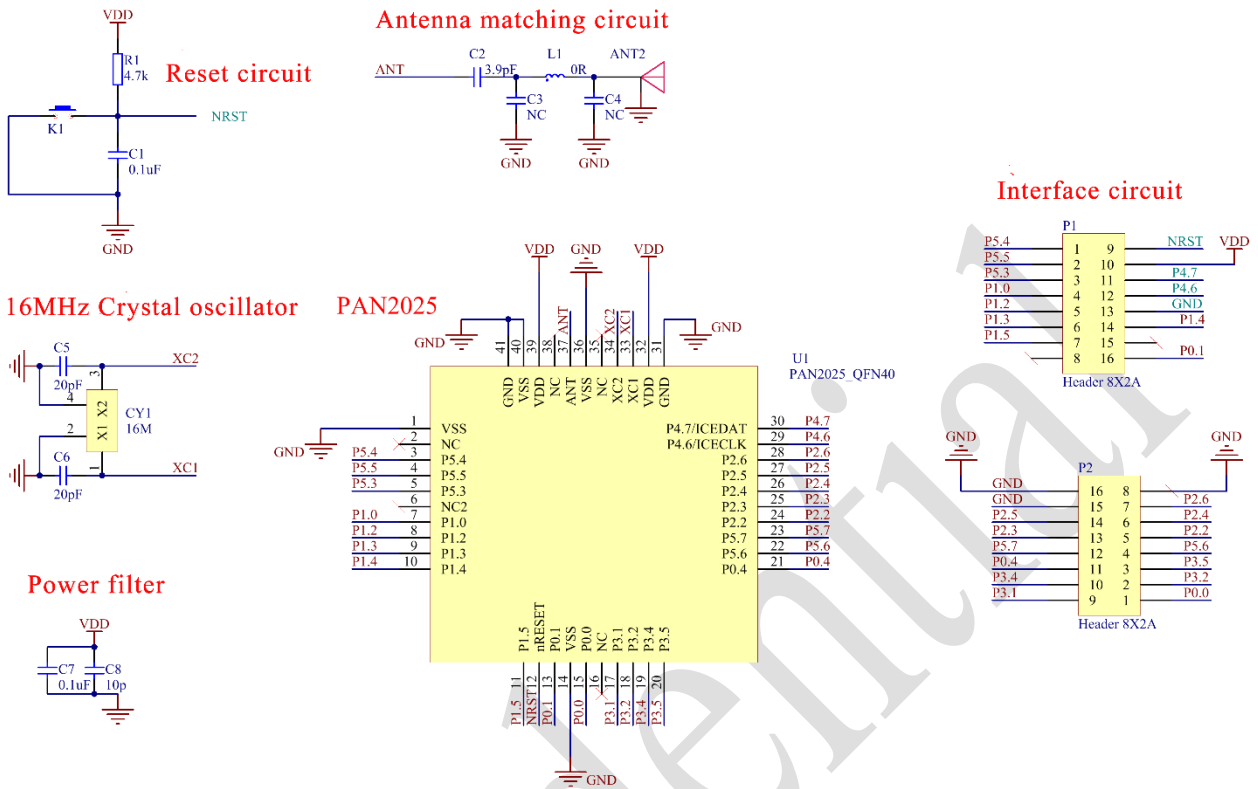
VDD
R1
4.7k
Reset circuit
K1
NRST
C1
0.1uF
GND

Antenna matching circuit
ANT
C2
3.9pF
L1
0R
ANT2
C3
NC
C4
NC
GND
GND

Interface circuit
P1
| | | | |
|---|---|---|---|
| P5.4 | 1 | 9 | NRST |
| P5.5 | 2 | 10 | VDD |
| P5.3 | 3 | 11 | P4.7 |
| P1.0 | 4 | 12 | P4.6 |
| P1.2 | 5 | 13 | GND |
| P1.3 | 6 | 14 | P1.4 |
| P1.5 | 7 | 15 | |
| | 8 | 16 | P0.1 |

Header 8X2A

16MHz Crystal oscillator
C5
20pF
XC2
4
3
X1 X2
CY1
16M
2
1
C6
20pF
XC1

PAN2025
VDD
GND
VDD
GND
GND
U1
PAN2025_QFN40
41 40 39 38 37 36 35 34 33 32 31
GND VSS VDD NC ANT VSS NC XC2 XC1 VDD GND
ANT XC2 XC1

| | | |
|---|---|---|
| GND | 1 | VSS |
| | 2 | NC |
| P5.4 | 3 | P5.4 |
| P5.5 | 4 | P5.5 |
| P5.3 | 5 | P5.3 |
| | 6 | NC2 |
| P1.0 | 7 | P1.0 |
| P1.2 | 8 | P1.2 |
| P1.3 | 9 | P1.3 |
| P1.4 | 10 | P1.4 |

| | | |
|---|---|---|
| P4.7/ICEDAT | 30 | P4.7 |
| P4.6/ICECLK | 29 | P4.6 |
| P2.6 | 28 | P2.6 |
| P2.5 | 27 | P2.5 |
| P2.4 | 26 | P2.4 |
| P2.3 | 25 | P2.3 |
| P2.2 | 24 | P2.2 |
| P5.7 | 23 | P5.7 |
| P5.6 | 22 | P5.6 |
| P0.4 | 21 | P0.4 |

P1.5 nRESET P0.1 VSS P0.0 NC P3.1 P3.2 P3.4 P3.5
11 12 13 14 15 16 17 18 19 20
P1.5 NRST P0.1 P0.0 P3.1 P3.2 P3.4 P3.5
GND

GND
GND
P2
| | | | |
|---|---|---|---|
| GND | 16 | 8 | P2.6 |
| GND | 15 | 7 | P2.4 |
| P2.5 | 14 | 6 | P2.2 |
| P2.3 | 13 | 5 | P5.6 |
| P5.7 | 12 | 4 | P3.5 |
| P0.4 | 11 | 3 | P3.2 |
| P3.4 | 10 | 2 | P0.0 |
| P3.1 | 9 | 1 | |

Header 8X2A

Power filter
VDD
C7
0.1uF
C8
10p